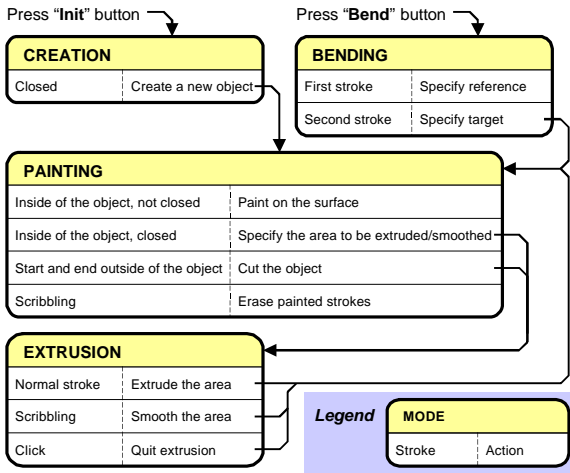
Press "**Init**" button

Press "**Bend**" button

**CREATION**

| Closed | Create a new object |
|---|---|

**BENDING**

| First stroke | Specify reference |
|---|---|
| Second stroke | Specify target |

**PAINTING**

| Inside of the object, not closed | Paint on the surface |
|---|---|
| Inside of the object, closed | Specify the area to be extruded/smoothed |
| Start and end outside of the object | Cut the object |
| Scribbling | Erase painted strokes |

**EXTRUSION**

| Normal stroke | Extrude the area |
|---|---|
| Scribbling | Smooth the area |
| Click | Quit extrusion |

*Legend*

**MODE**

| Stroke | Action |
|---|---|